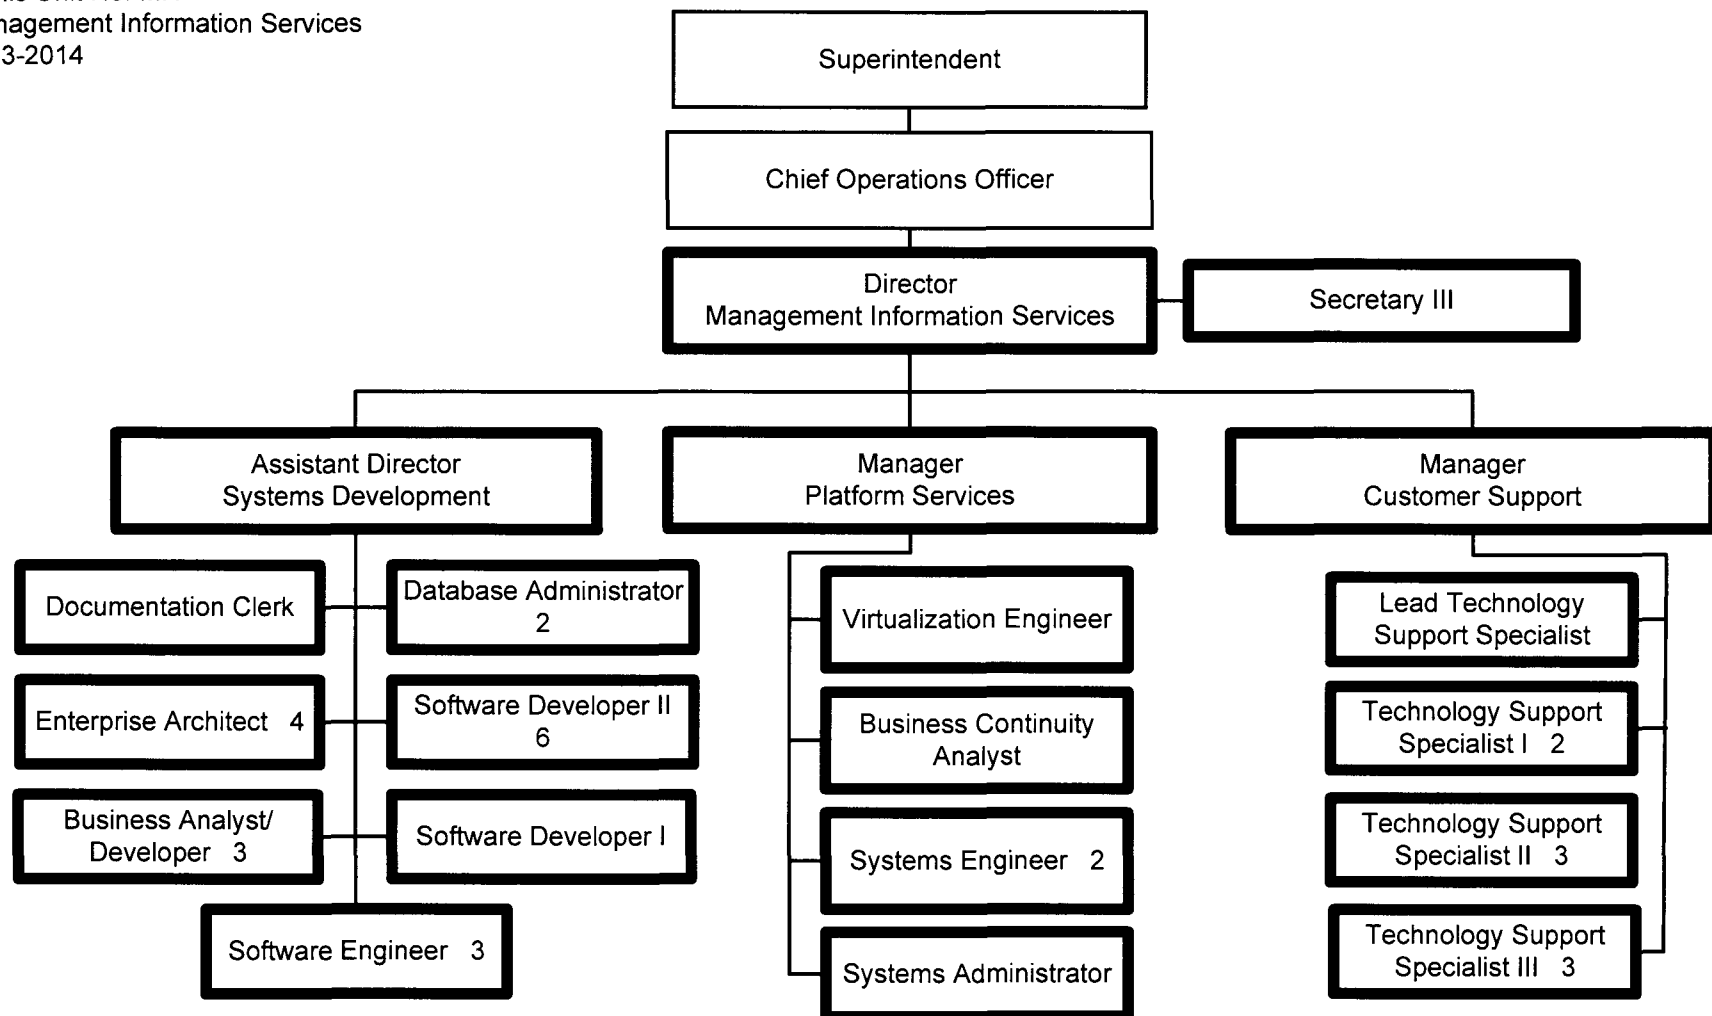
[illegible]
nagement Information Services
3-2014

Superintendent

Chief Operations Officer

Director
Management Information Services

Secretary III

Assistant Director
Systems Development

Manager
Platform Services

Manager
Customer Support

Documentation Clerk

Database Administrator
2

Enterprise Architect 4

Software Developer II
6

Business Analyst/
Developer 3

Software Developer I

Software Engineer 3

Virtualization Engineer

Business Continuity
Analyst

Systems Engineer 2

Systems Administrator

Lead Technology
Support Specialist

Technology Support
Specialist I 2

Technology Support
Specialist II 3

Technology Support
Specialist III 3